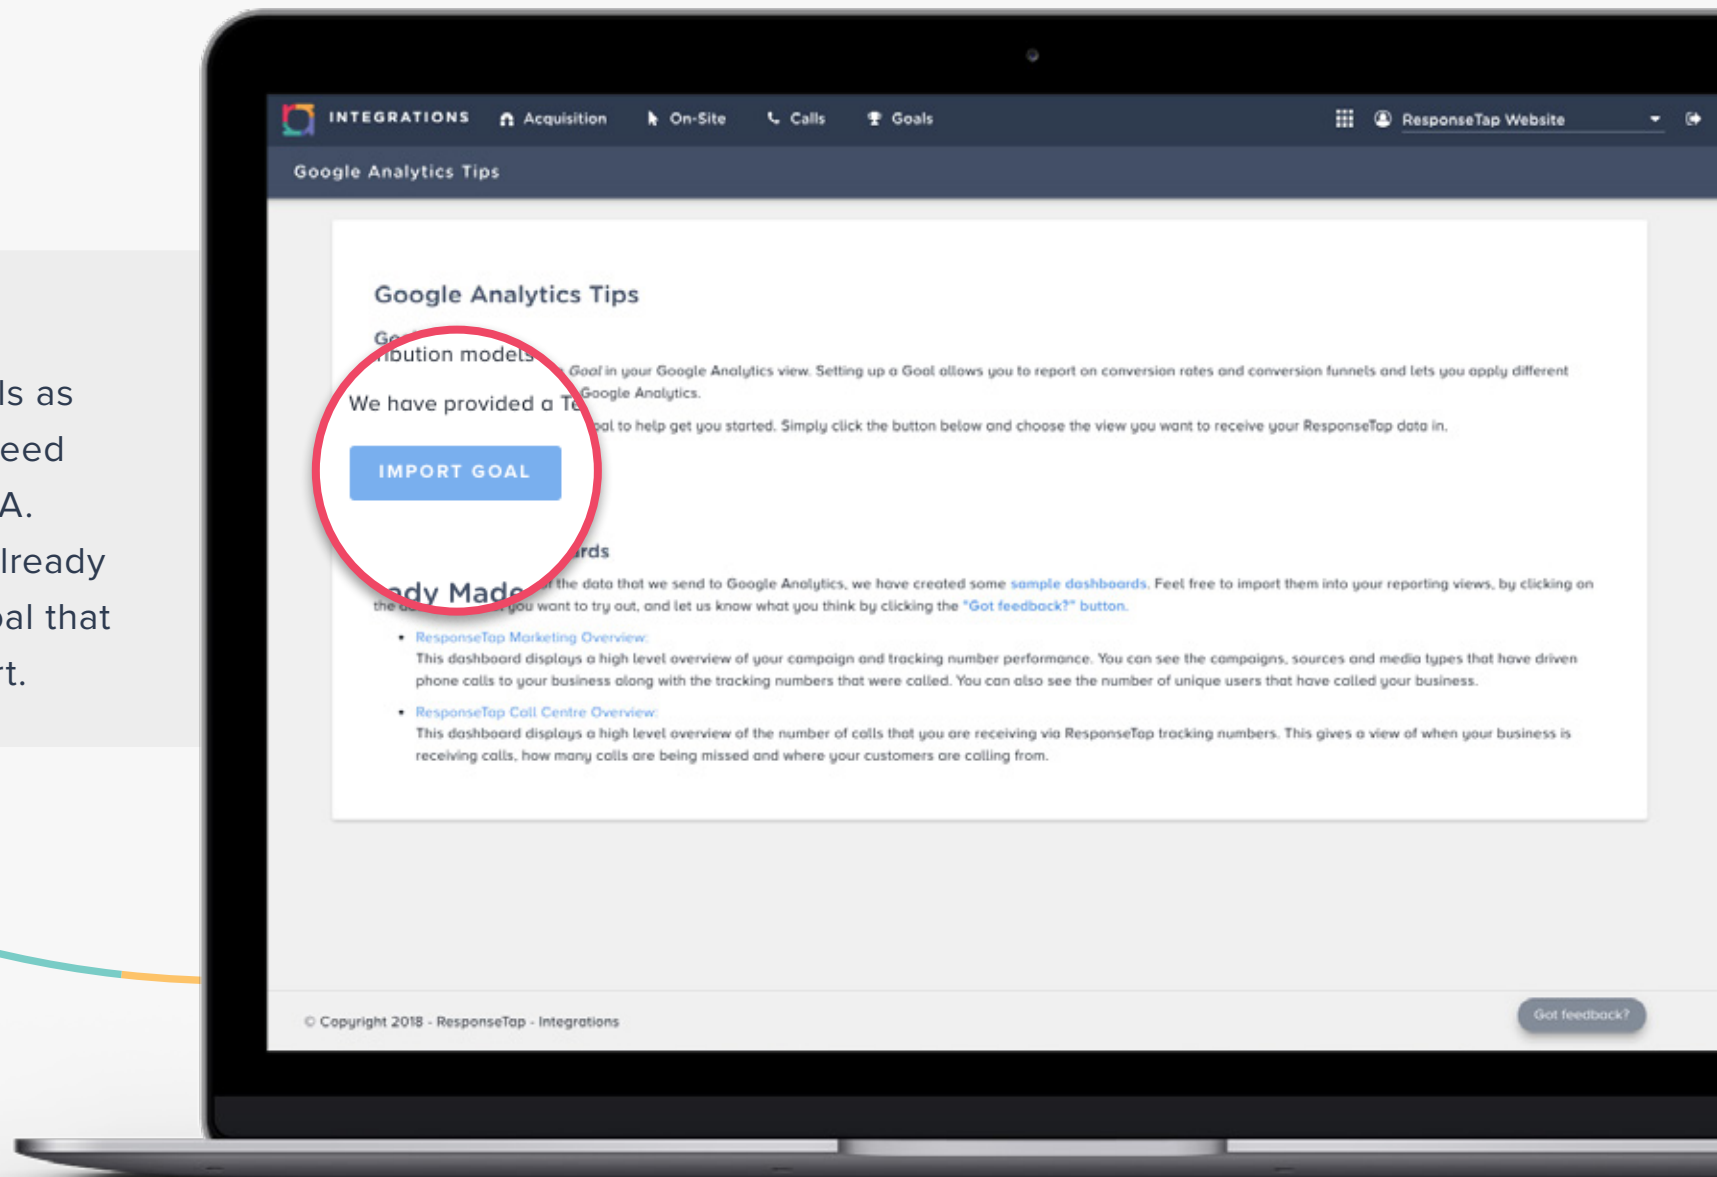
ls as
eed
A.
lready
al that
rt.

INTEGRATIONS Acquisition On-Site Calls Goals ResponseTap Website

Google Analytics Tips

Google Analytics Tips

Go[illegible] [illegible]ibution models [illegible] Goal in your Google Analytics view. Setting up a Goal allows you to report on conversion rates and conversion funnels and lets you apply different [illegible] Google Analytics.

We have provided a Te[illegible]al to help get you started. Simply click the button below and choose the view you want to receive your ResponseTap data in.

IMPORT GOAL

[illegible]ady Made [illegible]rds

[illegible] the data that we send to Google Analytics, we have created some sample dashboards. Feel free to import them into your reporting views, by clicking on the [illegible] you want to try out, and let us know what you think by clicking the "Got feedback?" button.

• ResponseTap Marketing Overview:
This dashboard displays a high level overview of your campaign and tracking number performance. You can see the campaigns, sources and media types that have driven phone calls to your business along with the tracking numbers that were called. You can also see the number of unique users that have called your business.

• ResponseTap Call Centre Overview:
This dashboard displays a high level overview of the number of calls that you are receiving via ResponseTap tracking numbers. This gives a view of when your business is receiving calls, how many calls are being missed and where your customers are calling from.

© Copyright 2018 - ResponseTap - Integrations

Got feedback?